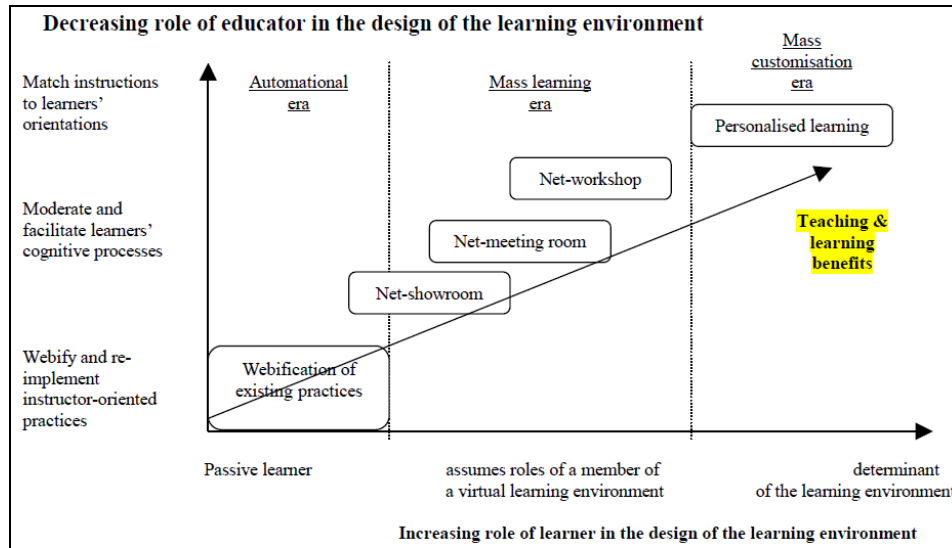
Decreasing role of educator in the design of the learning environment

Match instructions to learners' orientations

Moderate and facilitate learners' cognitive processes

Webify and re-implement instructor-oriented practices

Automational era

Mass learning era

Mass customisation era

Personalised learning

Net-workshop

Net-meeting room

Net-showroom

Webification of existing practices

Teaching & learning benefits

Passive learner

assumes roles of a member of a virtual learning environment

determinant of the learning environment

Increasing role of learner in the design of the learning environment